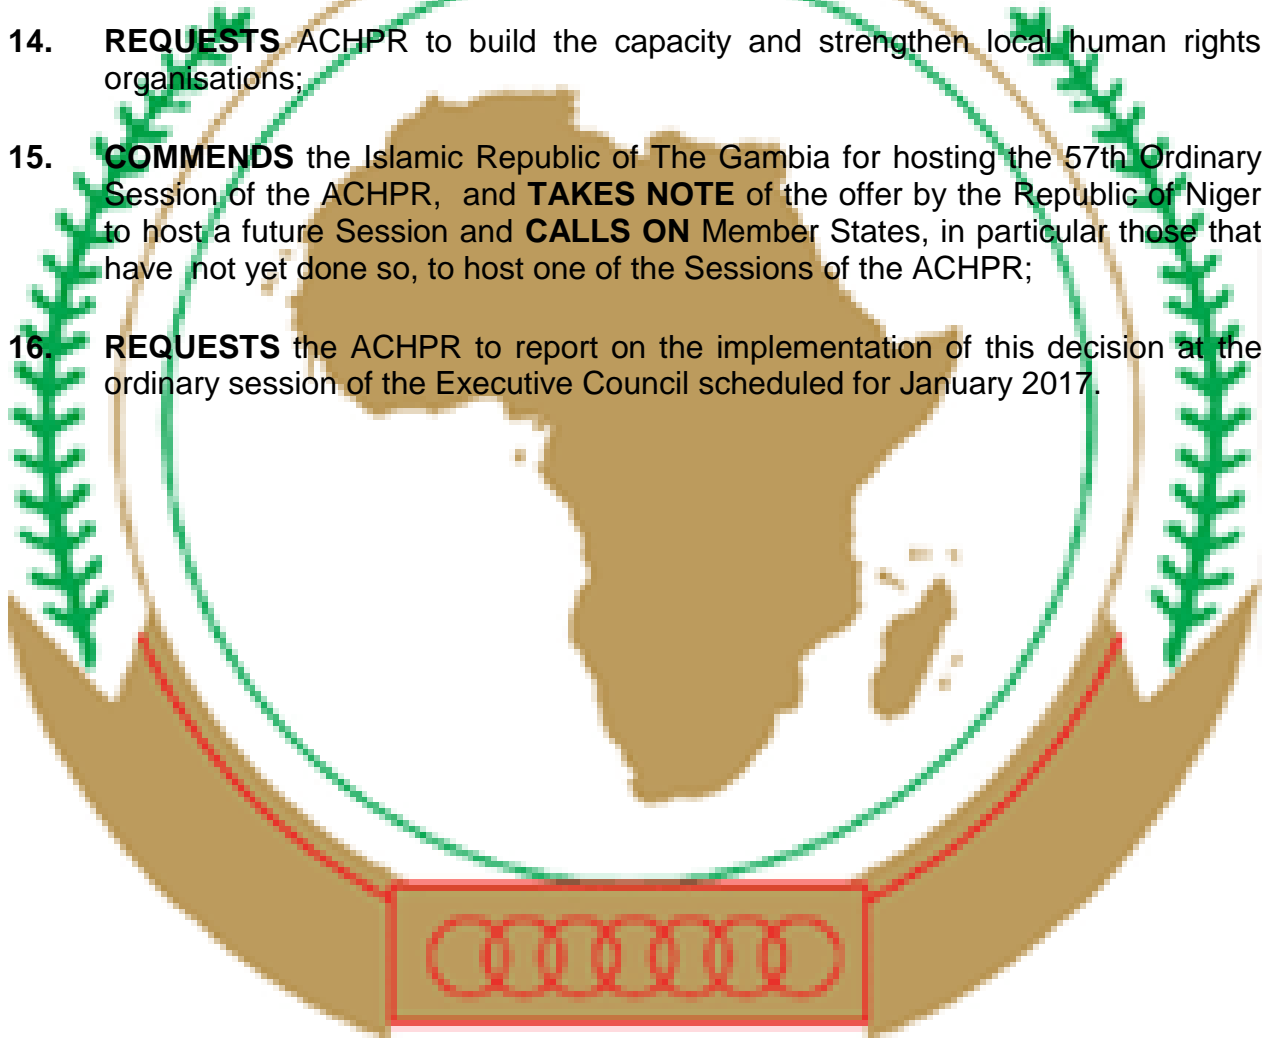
14. **REQUESTS** ACHPR to build the capacity and strengthen local human rights organisations;

15. **COMMENDS** the Islamic Republic of The Gambia for hosting the 57th Ordinary Session of the ACHPR, and **TAKES NOTE** of the offer by the Republic of Niger to host a future Session and **CALLS ON** Member States, in particular those that have not yet done so, to host one of the Sessions of the ACHPR;

16. **REQUESTS** the ACHPR to report on the implementation of this decision at the ordinary session of the Executive Council scheduled for January 2017.